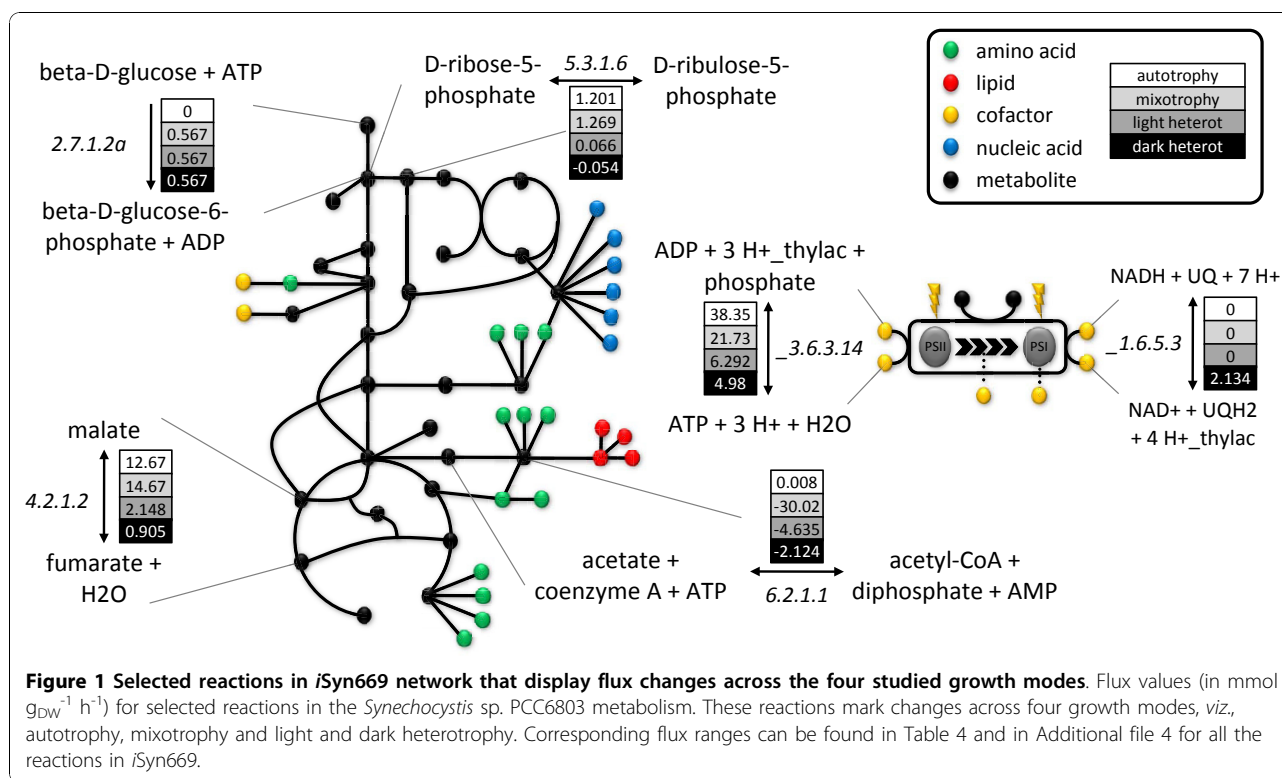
beta-D-glucose + ATP

2.7.1.2a

| 0 |
|---|
| 0.567 |
| 0.567 |
| 0.567 |

beta-D-glucose-6-phosphate + ADP

D-ribose-5-phosphate

5.3.1.6

D-ribulose-5-phosphate

| 1.201 |
|---|
| 1.269 |
| 0.066 |
| -0.054 |

amino acid
lipid
cofactor
nucleic acid
metabolite

| autotrophy |
|---|
| mixotrophy |
| light heterot |
| dark heterot |

ADP + 3 H+_thylac + phosphate

| 38.35 |
|---|
| 21.73 |
| 6.292 |
| 4.98 |

_3.6.3.14

ATP + 3 H+ + H2O

PSII

PSI

NADH + UQ + 7 H+

| 0 |
|---|
| 0 |
| 0 |
| 2.134 |

_1.6.5.3

NAD+ + UQH2 + 4 H+_thylac

malate

4.2.1.2

| 12.67 |
|---|
| 14.67 |
| 2.148 |
| 0.905 |

fumarate + H2O

| 0.008 |
|---|
| -30.02 |
| -4.635 |
| -2.124 |

acetate + coenzyme A + ATP

6.2.1.1

acetyl-CoA + diphosphate + AMP

**Figure 1 Selected reactions in *i*Syn669 network that display flux changes across the four studied growth modes**. Flux values (in mmol $g_{DW}^{-1}$ $h^{-1}$) for selected reactions in the *Synechocystis* sp. PCC6803 metabolism. These reactions mark changes across four growth modes, *viz.*, autotrophy, mixotrophy and light and dark heterotrophy. Corresponding flux ranges can be found in Table 4 and in Additional file 4 for all the reactions in *i*Syn669.